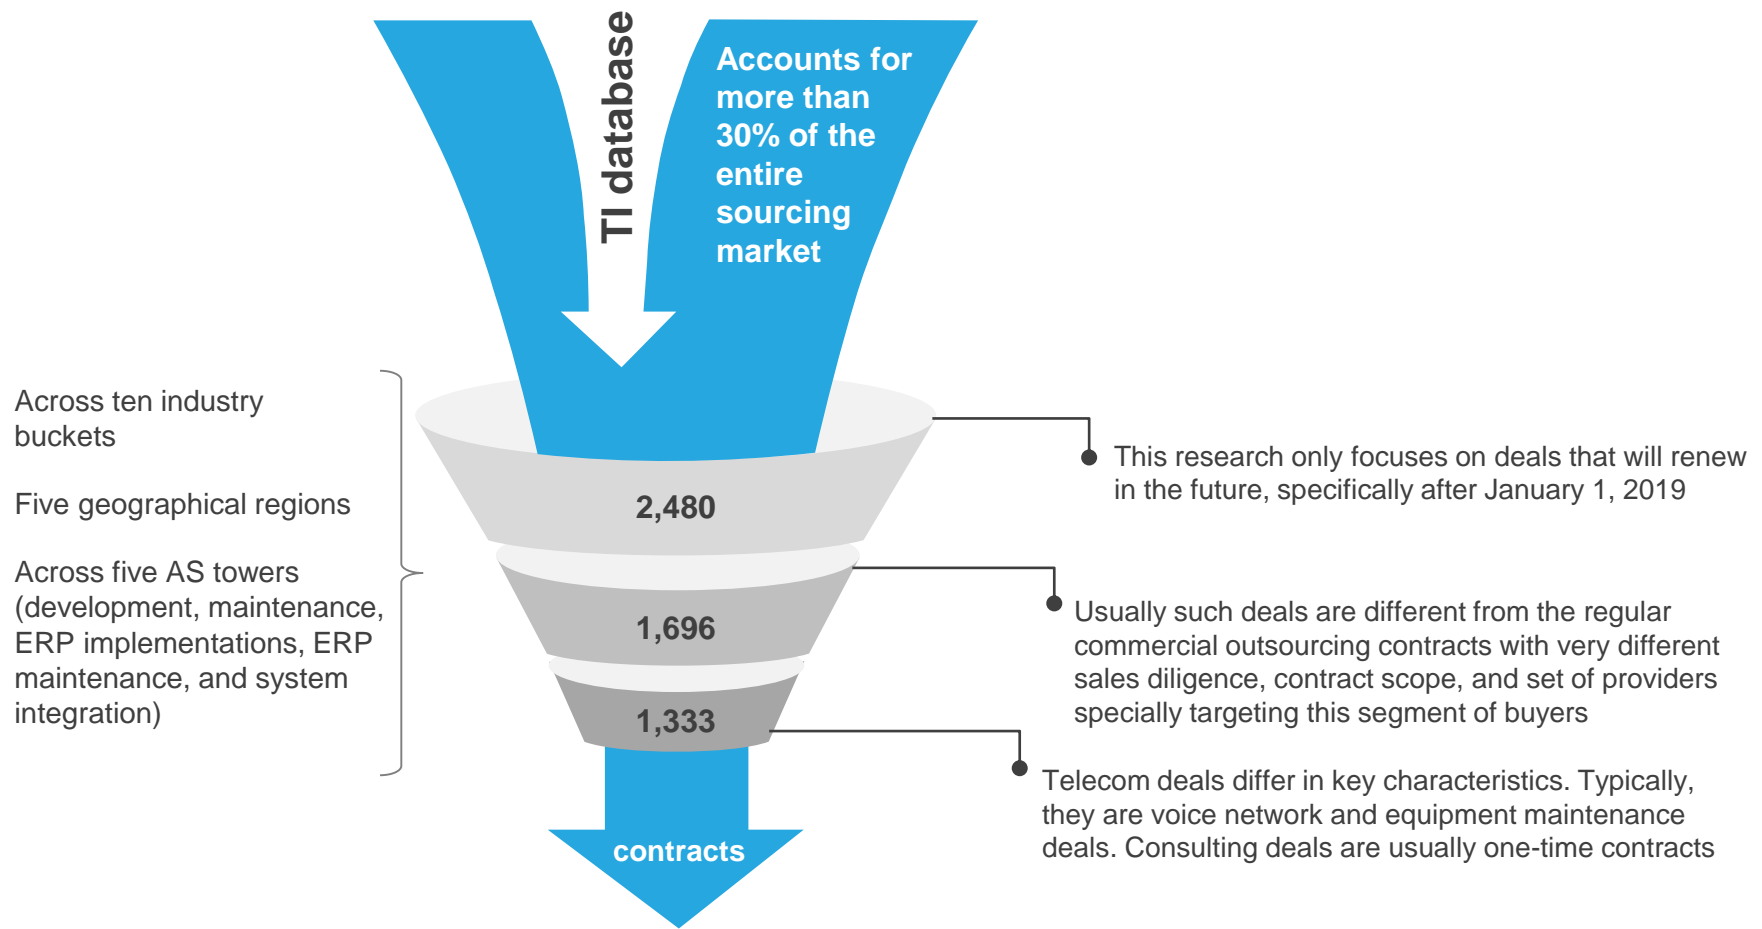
TI database

Accounts for more than 30% of the entire sourcing market

Across ten industry buckets

Five geographical regions

Across five AS towers (development, maintenance, ERP implementations, ERP maintenance, and system integration)

2,480

1,696

1,333

contracts

This research only focuses on deals that will renew in the future, specifically after January 1, 2019

Usually such deals are different from the regular commercial outsourcing contracts with very different sales diligence, contract scope, and set of providers specially targeting this segment of buyers

Telecom deals differ in key characteristics. Typically, they are voice network and equipment maintenance deals. Consulting deals are usually one-time contracts